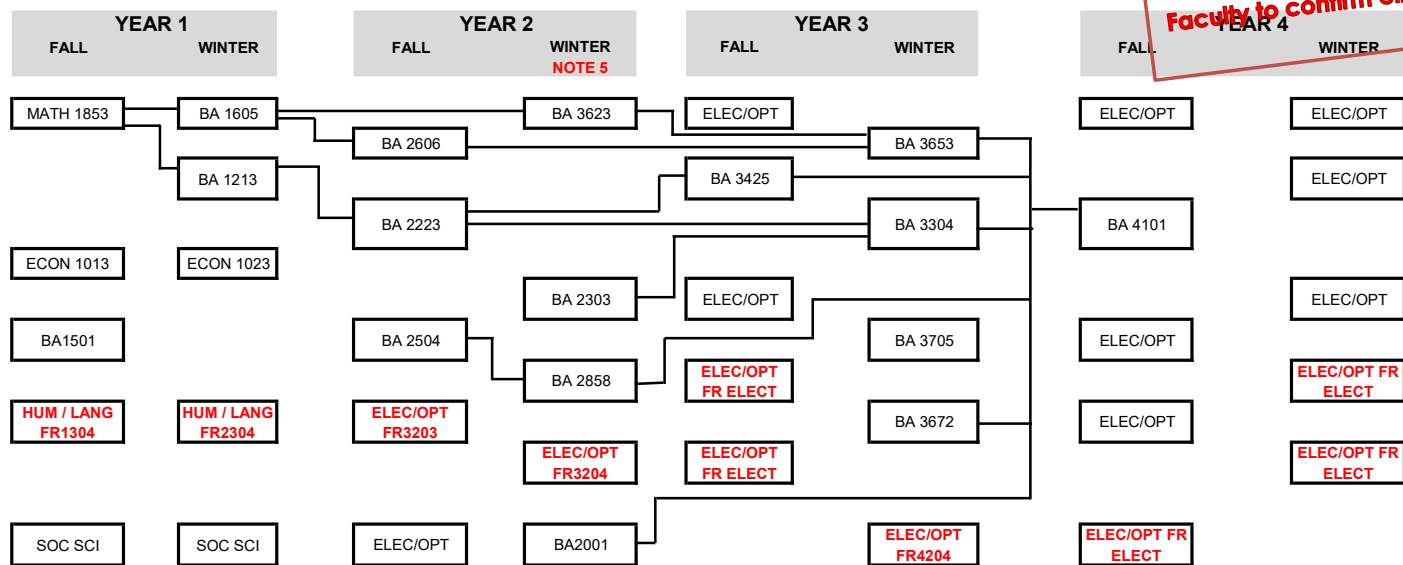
YEAR 1
FALL WINTER

YEAR 2
FALL WINTER
NOTE 5

YEAR 3
FALL WINTER

YEAR 4
FALL WINTER

Faculty to confirm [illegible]

MATH 1853
BA 1605
BA 3623
ELEC/OPT
ELEC/OPT
ELEC/OPT

BA 2606
BA 3653

BA 1213
BA 3425
ELEC/OPT

BA 2223
BA 3304
BA 4101

ECON 1013
ECON 1023

BA 2303
ELEC/OPT
ELEC/OPT

BA1501
BA 2504
BA 3705
ELEC/OPT

BA 2858
ELEC/OPT FR ELECT
ELEC/OPT FR ELECT

HUM / LANG FR1304
HUM / LANG FR2304
ELEC/OPT FR3203
BA 3672
ELEC/OPT

ELEC/OPT FR3204
ELEC/OPT FR ELECT
ELEC/OPT FR ELECT

SOC SCI
SOC SCI
ELEC/OPT
BA2001
ELEC/OPT FR4204
ELEC/OPT FR ELECT